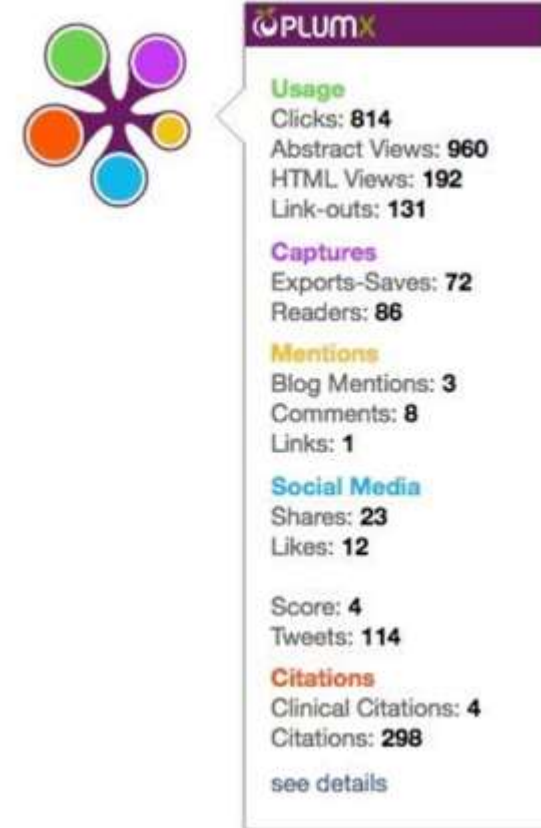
PLUMX

Usage
Clicks: 814
Abstract Views: 960
HTML Views: 192
Link-outs: 131

Captures
Exports-Saves: 72
Readers: 86

Mentions
Blog Mentions: 3
Comments: 8
Links: 1

Social Media
Shares: 23
Likes: 12

Score: 4
Tweets: 114

Citations
Clinical Citations: 4
Citations: 298

see details